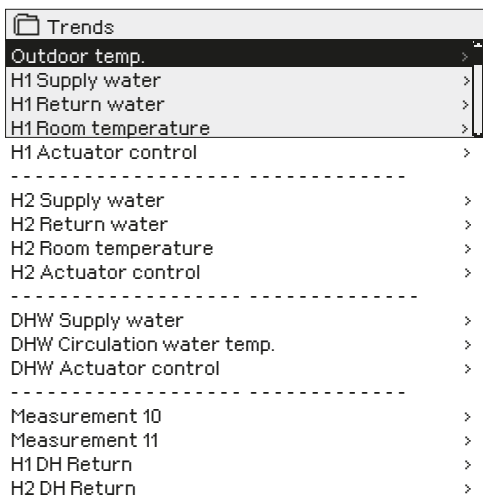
Trends
Outdoor temp. >
H1 Supply water >
H1 Return water >
H1 Room temperature >
H1 Actuator control >
- - - - - - - - - - - - - - - - - - - - - - - - - - - - - -
H2 Supply water >
H2 Return water >
H2 Room temperature >
H2 Actuator control >
- - - - - - - - - - - - - - - - - - - - - - - - - - - - - - - -
DHW Supply water >
DHW Circulation water temp. >
DHW Actuator control >
- - - - - - - - - - - - - - - - - - - - - - - - - - - - - -
Measurement 10 >
Measurement 11 >
H1 DH Return >
H2 DH Return >